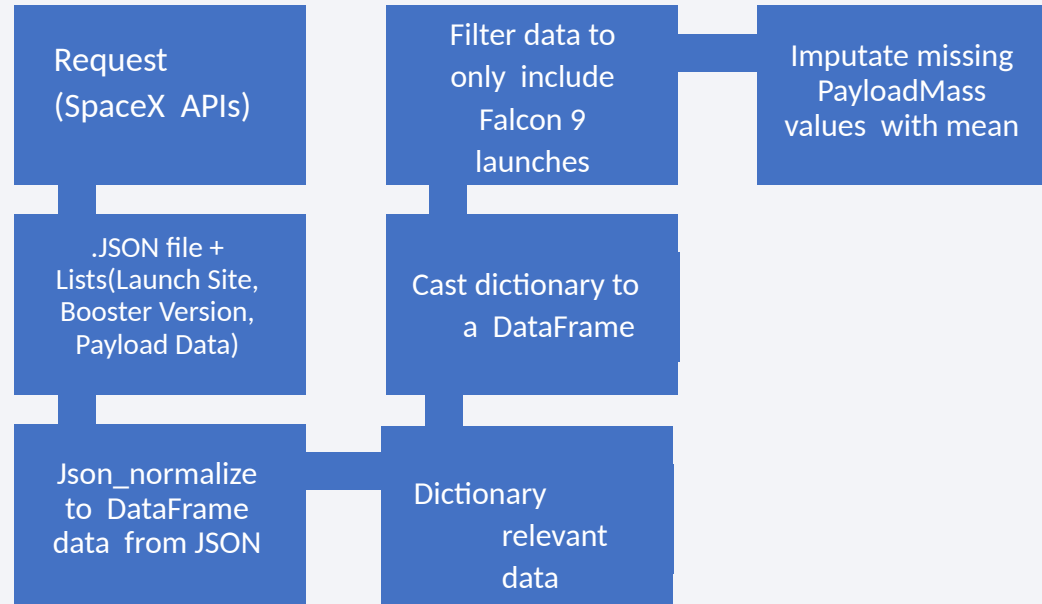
Request (SpaceX APIs)

.JSON file + Lists(Launch Site, Booster Version, Payload Data)

Json_normalize to DataFrame data from JSON

Dictionary relevant data

Cast dictionary to a DataFrame

Filter data to only include Falcon 9 launches

Imputate missing PayloadMass values with mean